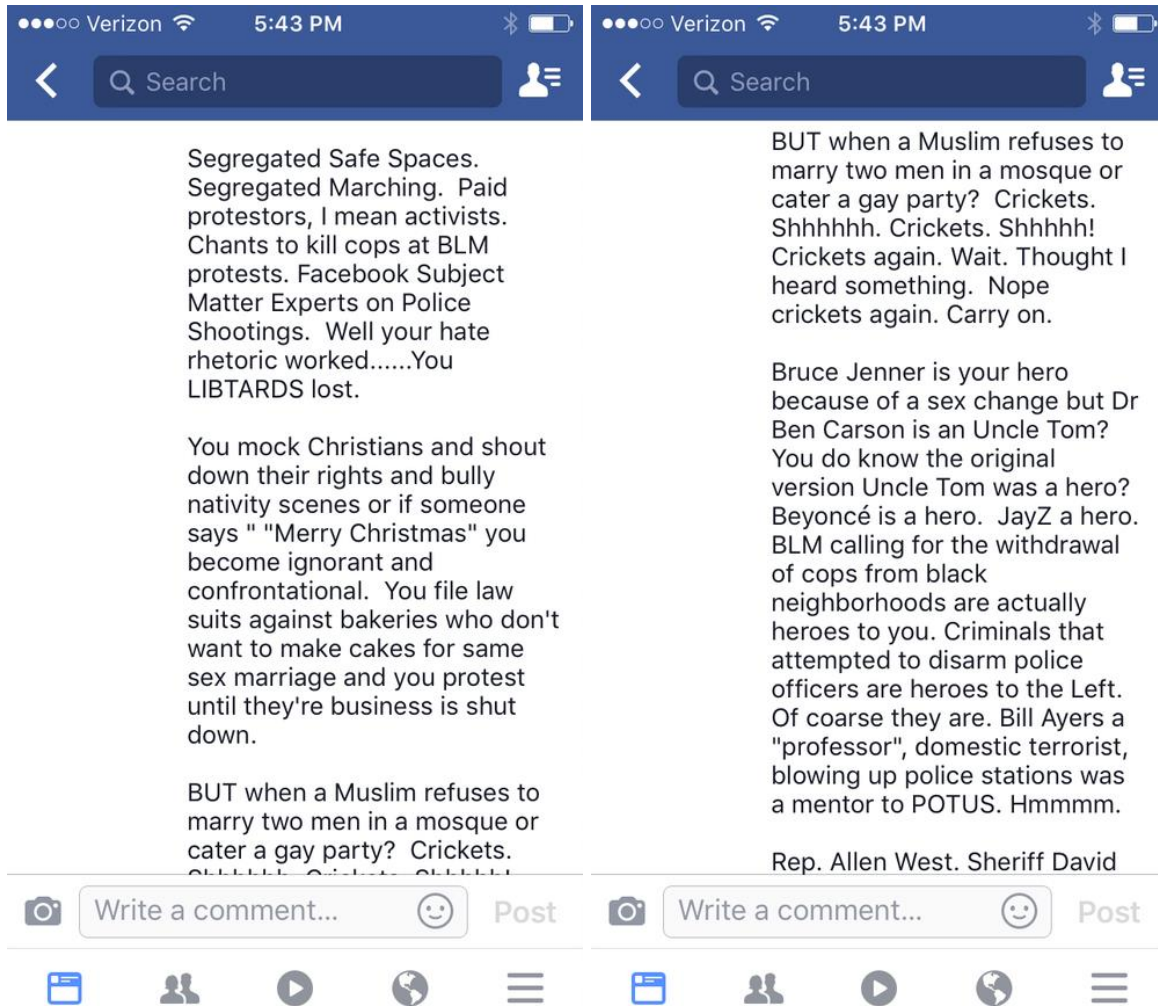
●●●○○ Verizon 5:43 PM

Search

Segregated Safe Spaces. Segregated Marching. Paid protestors, I mean activists. Chants to kill cops at BLM protests. Facebook Subject Matter Experts on Police Shootings. Well your hate rhetoric worked......You LIBTARDS lost.

You mock Christians and shout down their rights and bully nativity scenes or if someone says " "Merry Christmas" you become ignorant and confrontational. You file law suits against bakeries who don't want to make cakes for same sex marriage and you protest until they're business is shut down.

BUT when a Muslim refuses to marry two men in a mosque or cater a gay party? Crickets. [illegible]

Write a comment... Post

●●●○○ Verizon 5:43 PM

Search

BUT when a Muslim refuses to marry two men in a mosque or cater a gay party? Crickets. Shhhhhh. Crickets. Shhhhh! Crickets again. Wait. Thought I heard something. Nope crickets again. Carry on.

Bruce Jenner is your hero because of a sex change but Dr Ben Carson is an Uncle Tom? You do know the original version Uncle Tom was a hero? Beyoncé is a hero. JayZ a hero. BLM calling for the withdrawal of cops from black neighborhoods are actually heroes to you. Criminals that attempted to disarm police officers are heroes to the Left. Of coarse they are. Bill Ayers a "professor", domestic terrorist, blowing up police stations was a mentor to POTUS. Hmmmm.

Rep. Allen West. Sheriff David

Write a comment... Post